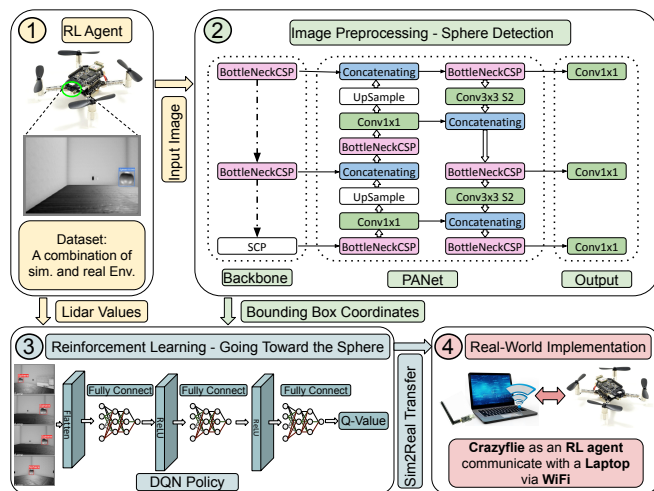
1 RL Agent

Dataset: A combination of sim. and real Env.

Input Image

2 Image Preprocessing - Sphere Detection

BottleNeckCSP
Concatenating
BottleNeckCSP
Conv1x1
UpSample
Conv3x3 S2
Conv1x1
Concatenating
BottleNeckCSP
BottleNeckCSP
Concatenating
BottleNeckCSP
Conv1x1
UpSample
Conv3x3 S2
Conv1x1
Concatenating
SCP
BottleNeckCSP
BottleNeckCSP
Conv1x1

Backbone
PANet
Output

Lidar Values
Bounding Box Coordinates

3 Reinforcement Learning - Going Toward the Sphere

Flatten
Fully Connect
ReLU
Fully Connect
ReLU
Fully Connect
Q-Value
DQN Policy

Sim2Real Transfer

4 Real-World Implementation

Crazyflie as an RL agent communicate with a Laptop via WiFi